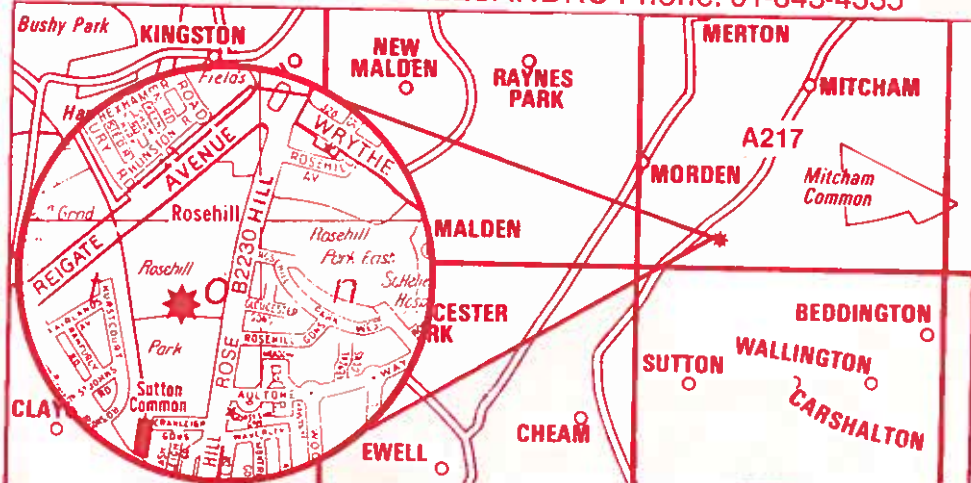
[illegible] Phone: 01 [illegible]

Bushy Park
KINGSTON
NEW MALDEN
RAYNES PARK
MERTON
MITCHAM
A217
MORDEN
Mitcham Common
MALDEN
CESTER
RK
BEDDINGTON
SUTTON
WALLINGTON
CARSHALTON
CHEAM
EWELL
CLAY

Fields
HEXHAM RD
WRYTHE
ROSEHILL AV
AVENUE
REIGATE
Grand
Rosehill
HILL
B2230
ROSE
HILL
Rosehill
Rosehill Park East
St. Helier Hosp
Park
Sutton Common
ROSEHILL
AULTON